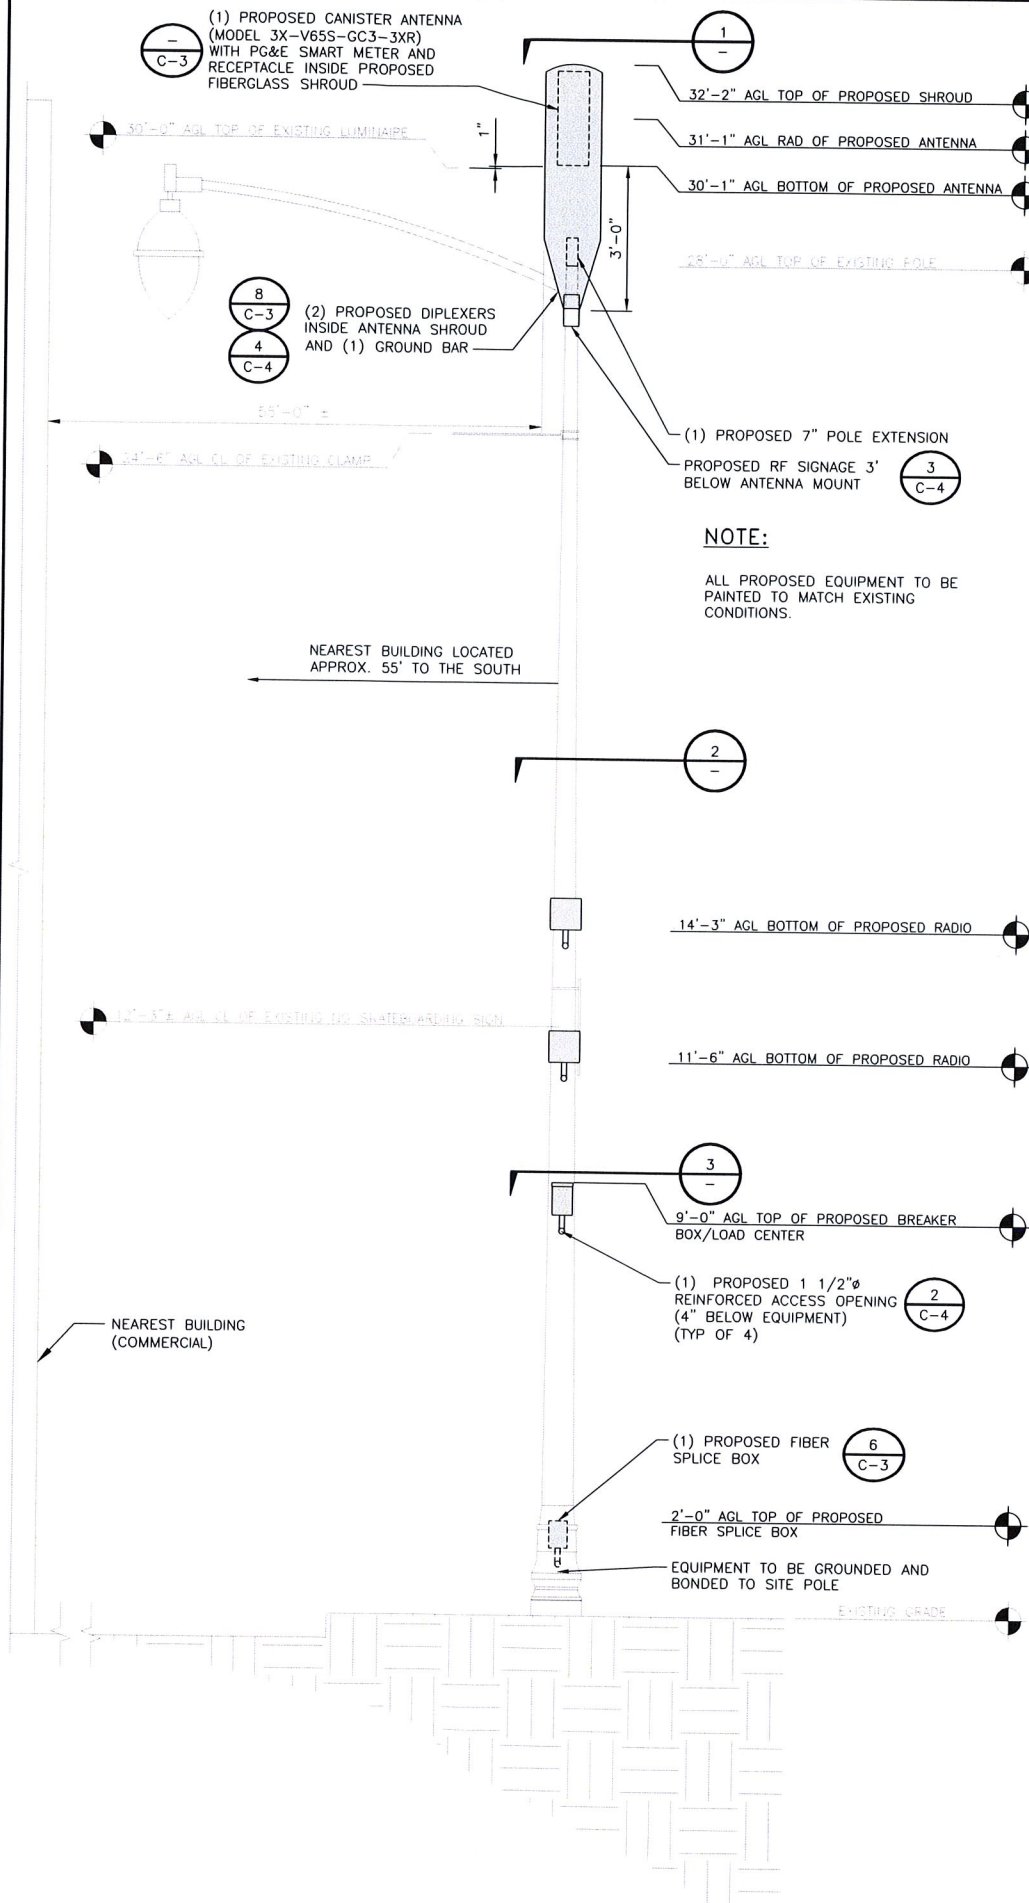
(1) PROPOSED CANISTER ANTENNA (MODEL 3X-V65S-GC3-3XR) WITH PG&E SMART METER AND RECEPTACLE INSIDE PROPOSED FIBERGLASS SHROUD

$\frac{-}{C-3}$

$\frac{1}{-}$

32'-2" AGL TOP OF PROPOSED SHROUD

30'-0" AGL TOP OF EXISTING LUMINAIRE

1"

31'-1" AGL RAD OF PROPOSED ANTENNA

30'-1" AGL BOTTOM OF PROPOSED ANTENNA

3'-0"

28'-0" AGL TOP OF EXISTING POLE

$\frac{8}{C-3}$

(2) PROPOSED DIPLEXERS INSIDE ANTENNA SHROUD AND (1) GROUND BAR

$\frac{4}{C-4}$

55'-0" ±

(1) PROPOSED 7" POLE EXTENSION

24'-6" AGL CL OF EXISTING CLAMP

PROPOSED RF SIGNAGE 3' BELOW ANTENNA MOUNT

$\frac{3}{C-4}$

NOTE:

ALL PROPOSED EQUIPMENT TO BE PAINTED TO MATCH EXISTING CONDITIONS.

NEAREST BUILDING LOCATED APPROX. 55' TO THE SOUTH

$\frac{2}{-}$

14'-3" AGL BOTTOM OF PROPOSED RADIO

12'-8"± AGL CL OF EXISTING NO SKATEBOARDING SIGN

11'-6" AGL BOTTOM OF PROPOSED RADIO

$\frac{3}{-}$

9'-0" AGL TOP OF PROPOSED BREAKER BOX/LOAD CENTER

(1) PROPOSED 1 1/2"ø REINFORCED ACCESS OPENING (4" BELOW EQUIPMENT) (TYP OF 4)

$\frac{2}{C-4}$

NEAREST BUILDING (COMMERCIAL)

(1) PROPOSED FIBER SPLICE BOX

$\frac{6}{C-3}$

2'-0" AGL TOP OF PROPOSED FIBER SPLICE BOX

EQUIPMENT TO BE GROUNDED AND BONDED TO SITE POLE

EXISTING GRADE